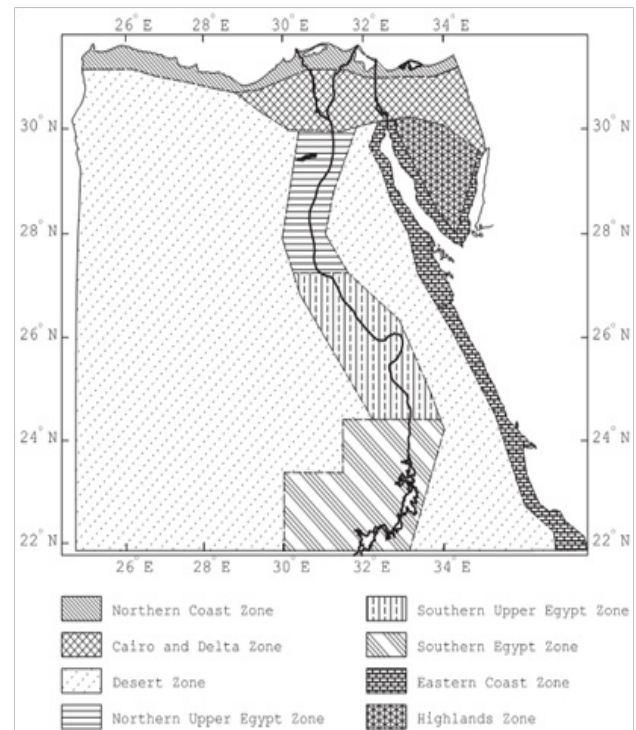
26° E 28° E 30° E 32° E 34° E

30° N
28° N
26° N
24° N
22° N

30° N
28° N
26° N
24° N
22° N

26° E 28° E 30° E 32° E 34° E

Northern Coast Zone
Cairo and Delta Zone
Desert Zone
Northern Upper Egypt Zone

Southern Upper Egypt Zone
Southern Egypt Zone
Eastern Coast Zone
Highlands Zone